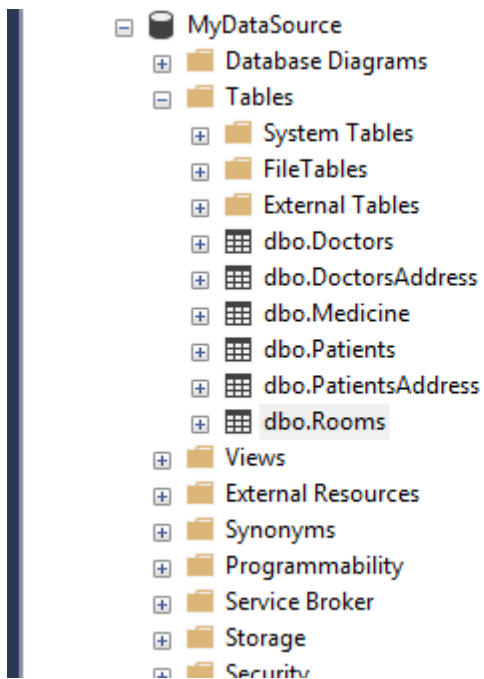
MyDataSource
Database Diagrams
Tables
System Tables
FileTables
External Tables
dbo.Doctors
dbo.DoctorsAddress
dbo.Medicine
dbo.Patients
dbo.PatientsAddress
dbo.Rooms
Views
External Resources
Synonyms
Programmability
Service Broker
Storage
Security